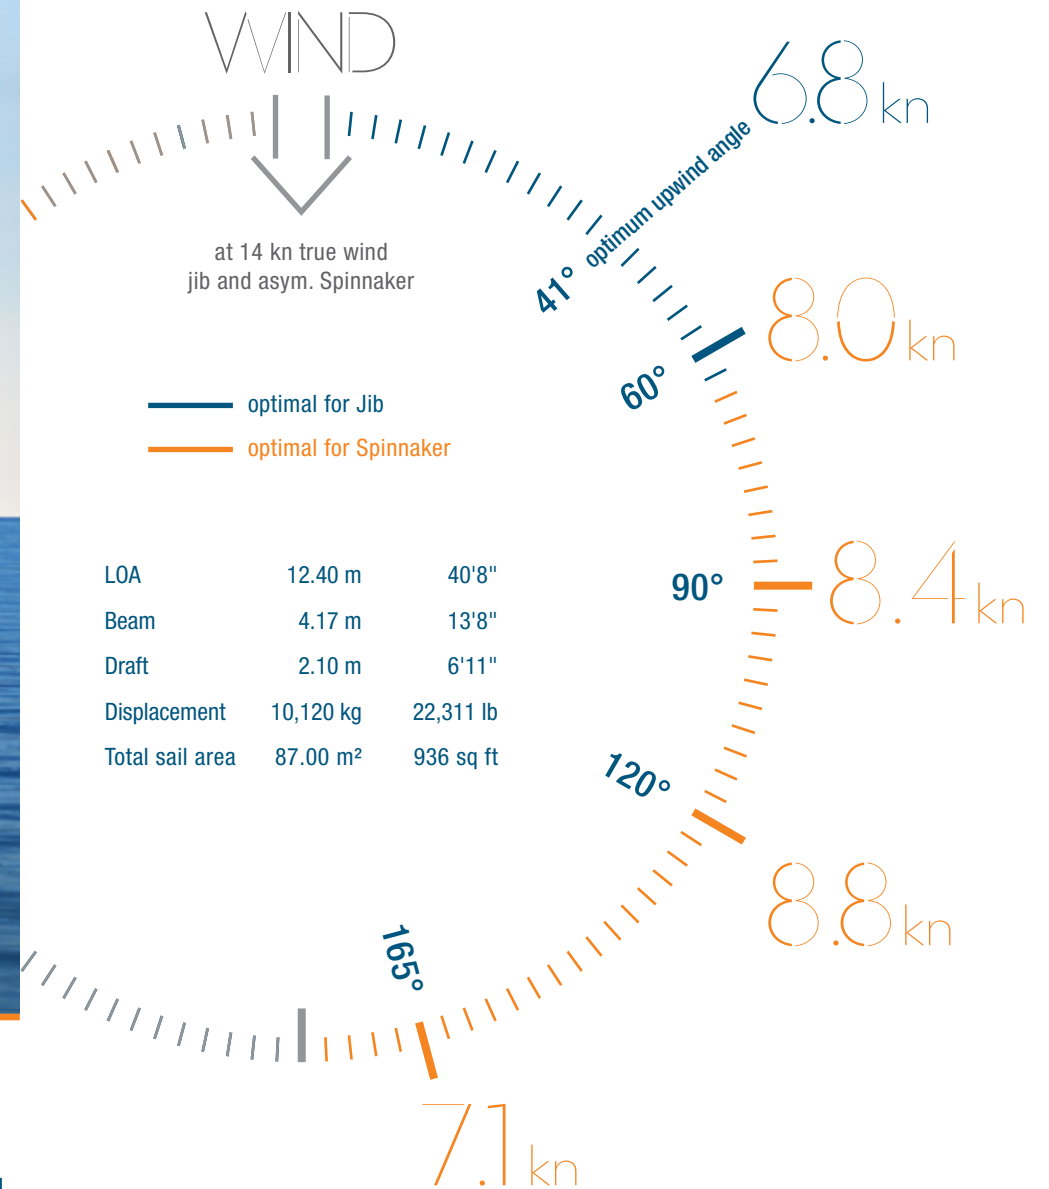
WIND

at 14 kn true wind
jib and asym. Spinnaker

optimum upwind angle

6.8 kn

41°

8.0 kn

60°

optimal for Jib

optimal for Spinnaker

| LOA | 12.40 m | 40'8" |
|---|---|---|
| Beam | 4.17 m | 13'8" |
| Draft | 2.10 m | 6'11" |
| Displacement | 10,120 kg | 22,311 lb |
| Total sail area | 87.00 m² | 936 sq ft |

90°

8.4 kn

120°

8.8 kn

165°

7.1 kn